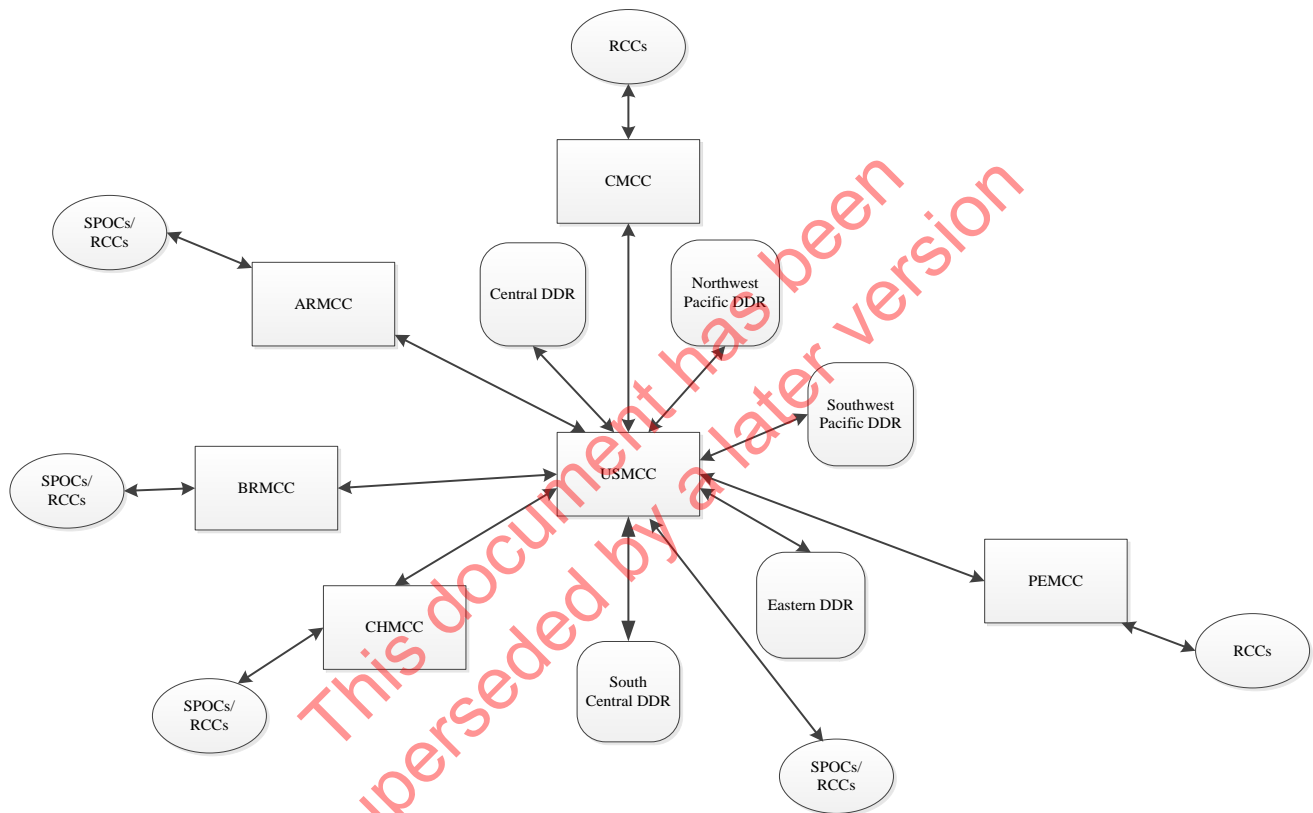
RCCs

CMCC

SPOCs/ RCCs

ARMCC

Central DDR

Northwest Pacific DDR

Southwest Pacific DDR

SPOCs/ RCCs

BRMCC

USMCC

Eastern DDR

PEMCC

RCCs

CHMCC

SPOCs/ RCCs

South Central DDR

SPOCs/ RCCs

This document has been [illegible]perseded by a later version